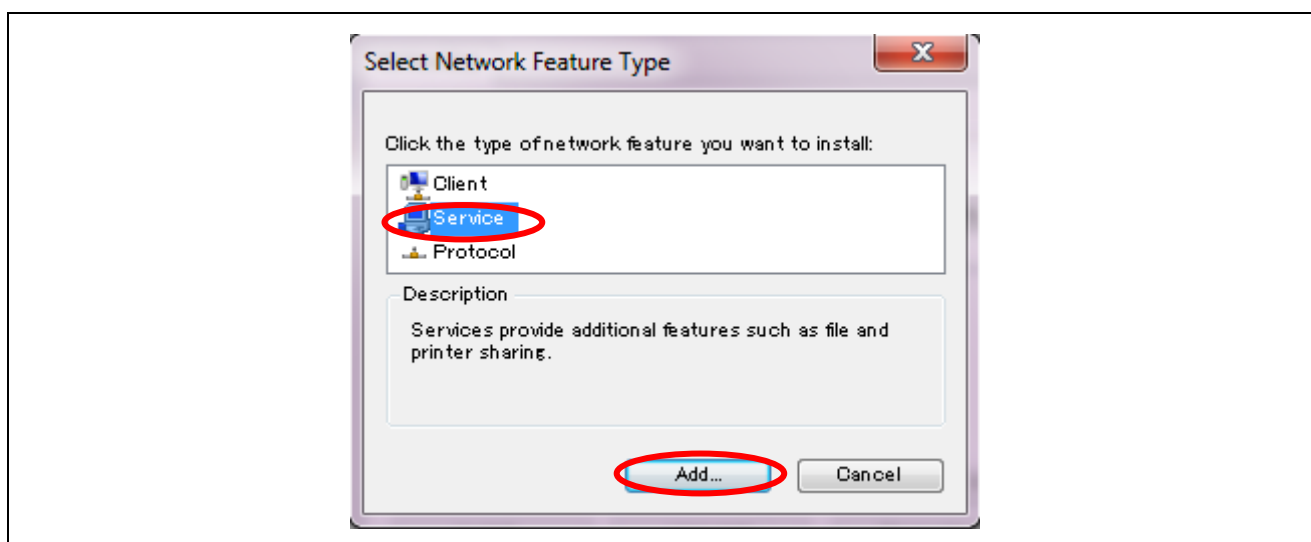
Select Network Feature Type

Click the type of network feature you want to install:

Client
Service
Protocol

Description

Services provide additional features such as file and printer sharing.

Add...
Cancel